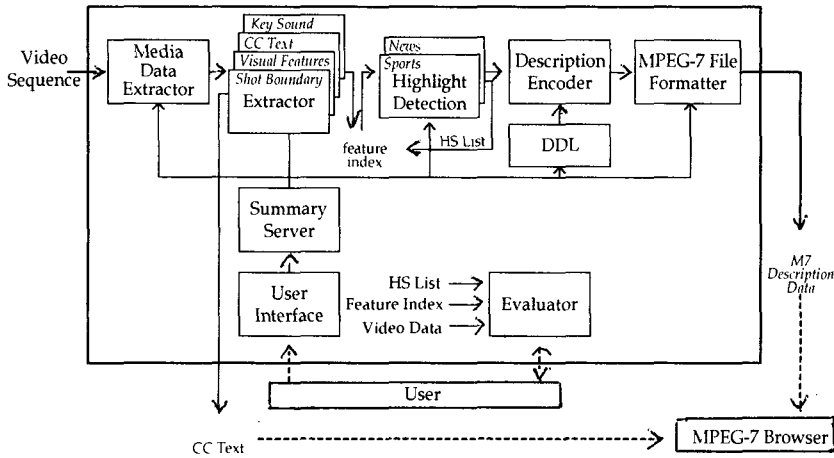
Video Sequence

Media Data Extractor

Key Sound
CC Text
Visual Features
Shot Boundary
Extractor

News
Sports
Highlight Detection

Description Encoder

MPEG-7 File Formatter

feature index

HS List

DDL

Summary Server

User Interface

HS List
Feature Index
Video Data

Evaluator

M7 Description Data

User

CC Text

MPEG-7 Browser